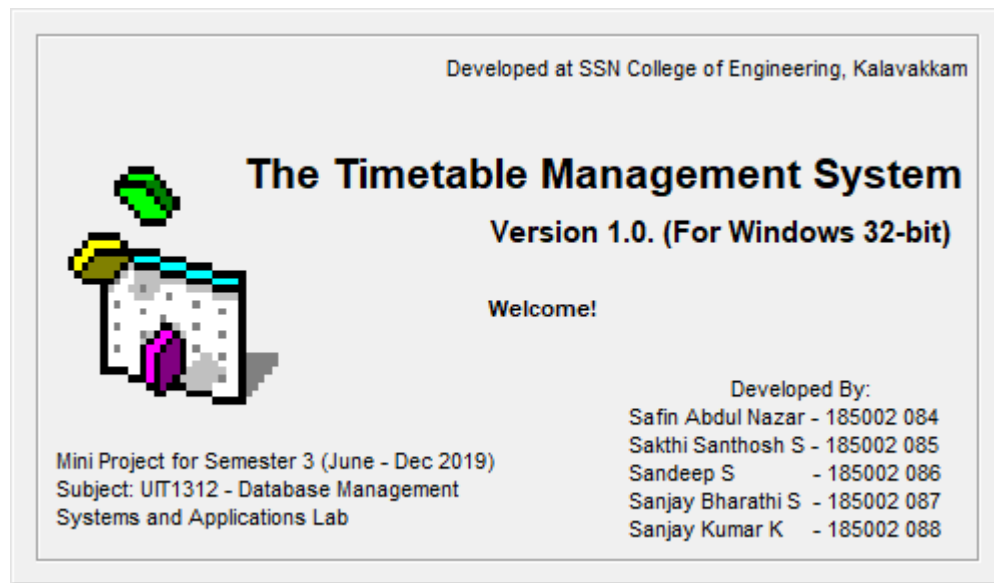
Developed at SSN College of Engineering, Kalavakkam

The Timetable Management System

Version 1.0. (For Windows 32-bit)

Welcome!

Mini Project for Semester 3 (June - Dec 2019)
Subject: UIT1312 - Database Management Systems and Applications Lab

Developed By:
Safin Abdul Nazar - 185002 084
Sakthi Santhosh S - 185002 085
Sandeep S - 185002 086
Sanjay Bharathi S - 185002 087
Sanjay Kumar K - 185002 088